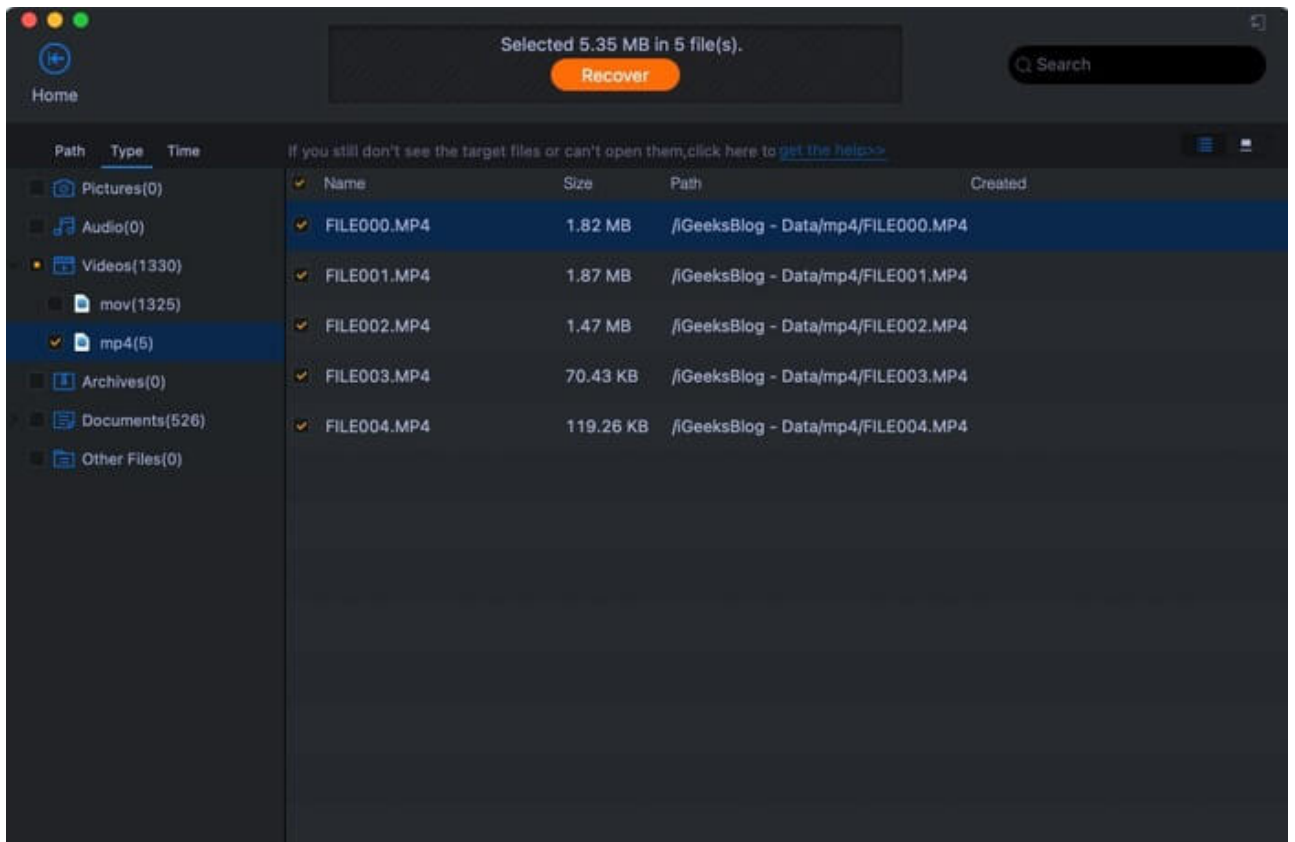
Home

Selected 5.35 MB in 5 file(s).

Recover

Search

Path Type Time

If you still don't see the target files or can't open them,click here to get the help>>

Pictures(0)
Audio(0)
Videos(1330)
mov(1325)
mp4(5)
Archives(0)
Documents(526)
Other Files(0)

| Name | Size | Path | Created |
|---|---|---|---|
| FILE000.MP4 | 1.82 MB | /iGeeksBlog - Data/mp4/FILE000.MP4 | |
| FILE001.MP4 | 1.87 MB | /iGeeksBlog - Data/mp4/FILE001.MP4 | |
| FILE002.MP4 | 1.47 MB | /iGeeksBlog - Data/mp4/FILE002.MP4 | |
| FILE003.MP4 | 70.43 KB | /iGeeksBlog - Data/mp4/FILE003.MP4 | |
| FILE004.MP4 | 119.26 KB | /iGeeksBlog - Data/mp4/FILE004.MP4 | |